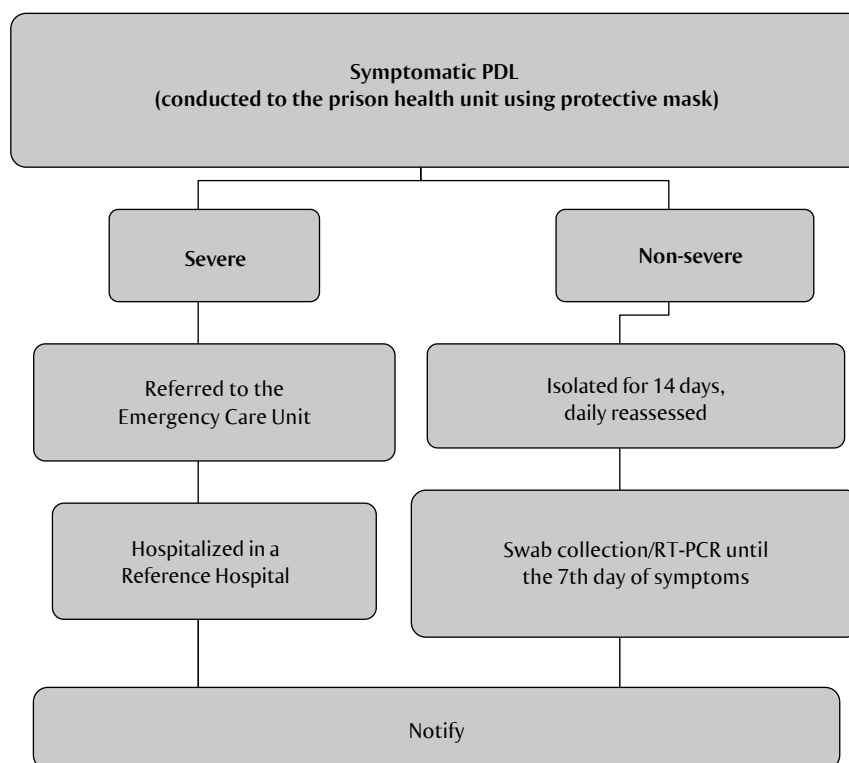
Symptomatic PDL
(conducted to the prison health unit using protective mask)

Severe

Non-severe

Referred to the Emergency Care Unit

Isolated for 14 days, daily reassessed

Hospitalized in a Reference Hospital

Swab collection/RT-PCR until the 7th day of symptoms

Notify